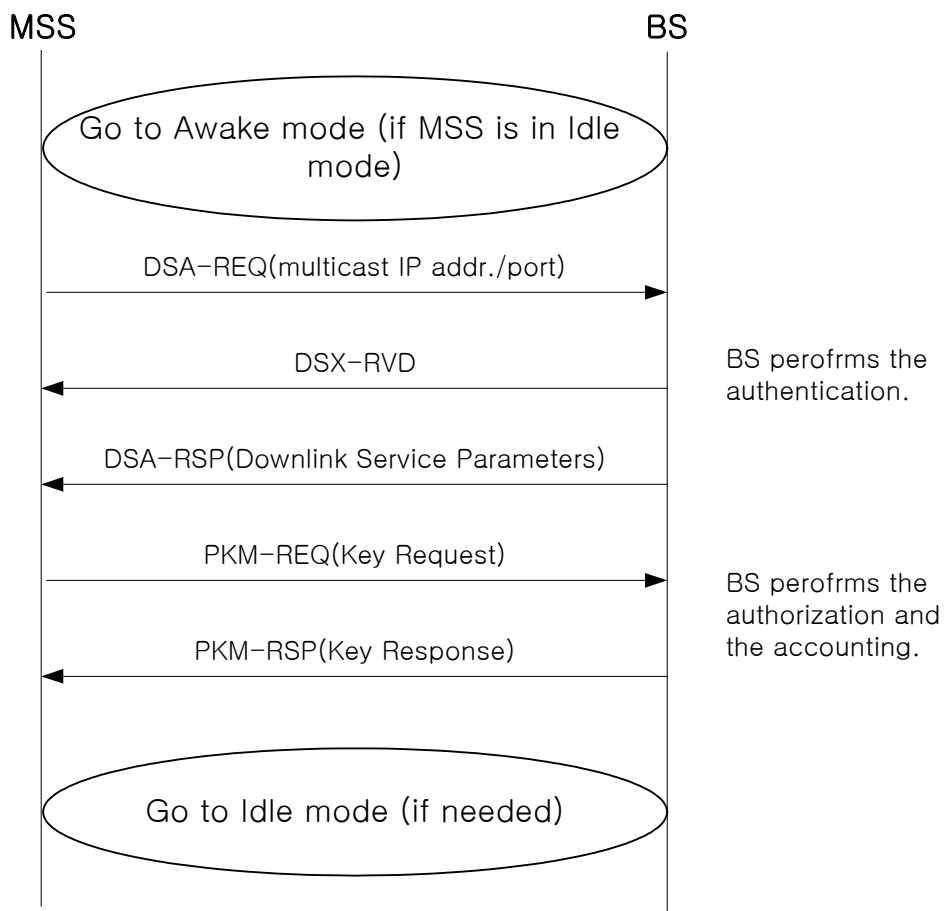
MSS

BS

Go to Awake mode (if MSS is in Idle mode)

DSA-REQ(multicast IP addr./port)

DSX-RVD

BS perofrms the authentication.

DSA-RSP(Downlink Service Parameters)

PKM-REQ(Key Request)

BS perofrms the authorization and the accounting.

PKM-RSP(Key Response)

Go to Idle mode (if needed)